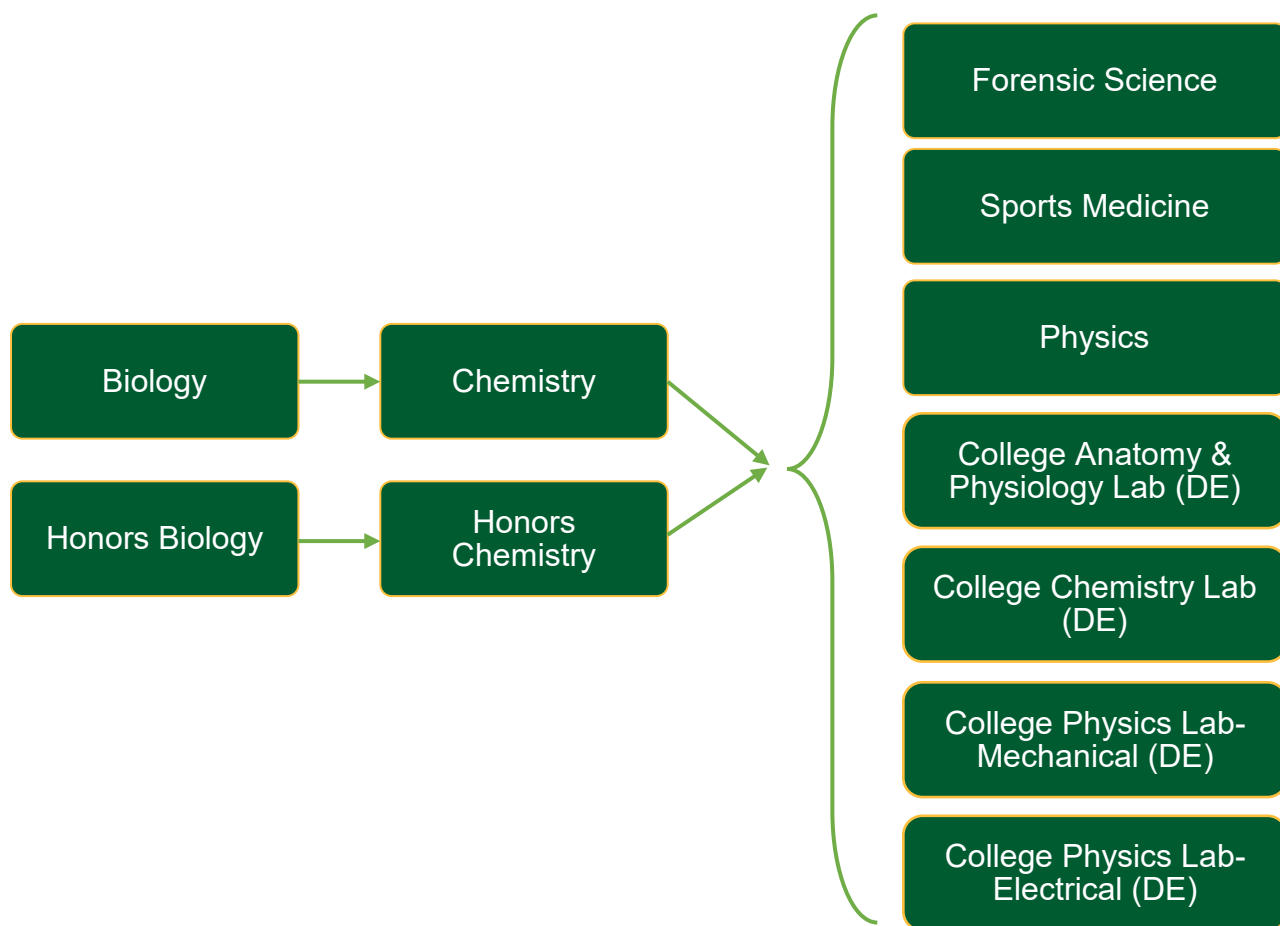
Biology

Chemistry

Honors Biology

Honors Chemistry

Forensic Science

Sports Medicine

Physics

College Anatomy & Physiology Lab (DE)

College Chemistry Lab (DE)

College Physics Lab-Mechanical (DE)

College Physics Lab-Electrical (DE)